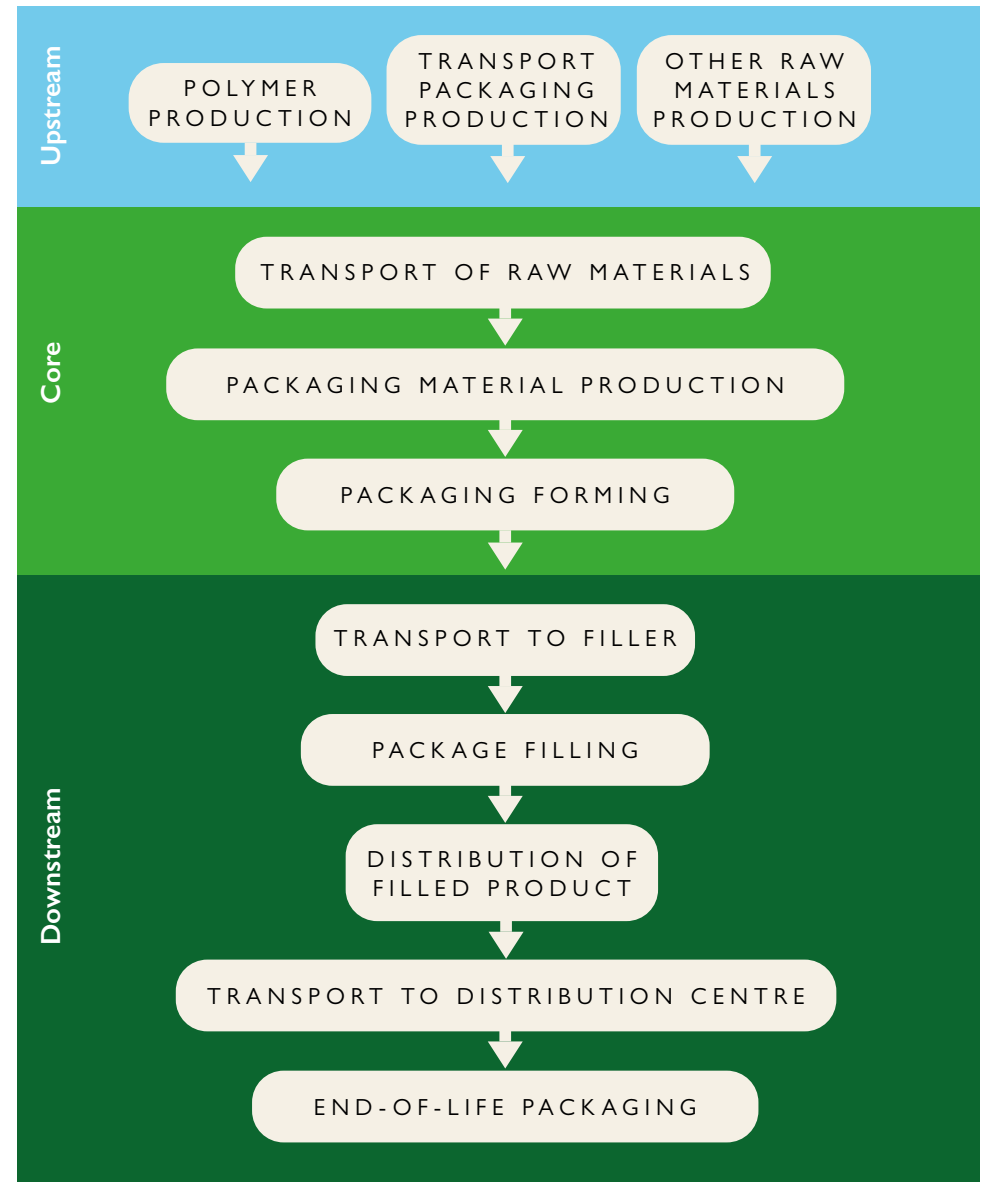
Upstream

POLYMER PRODUCTION

TRANSPORT PACKAGING PRODUCTION

OTHER RAW MATERIALS PRODUCTION

Core

TRANSPORT OF RAW MATERIALS

PACKAGING MATERIAL PRODUCTION

PACKAGING FORMING

Downstream

TRANSPORT TO FILLER

PACKAGE FILLING

DISTRIBUTION OF FILLED PRODUCT

TRANSPORT TO DISTRIBUTION CENTRE

END-OF-LIFE PACKAGING